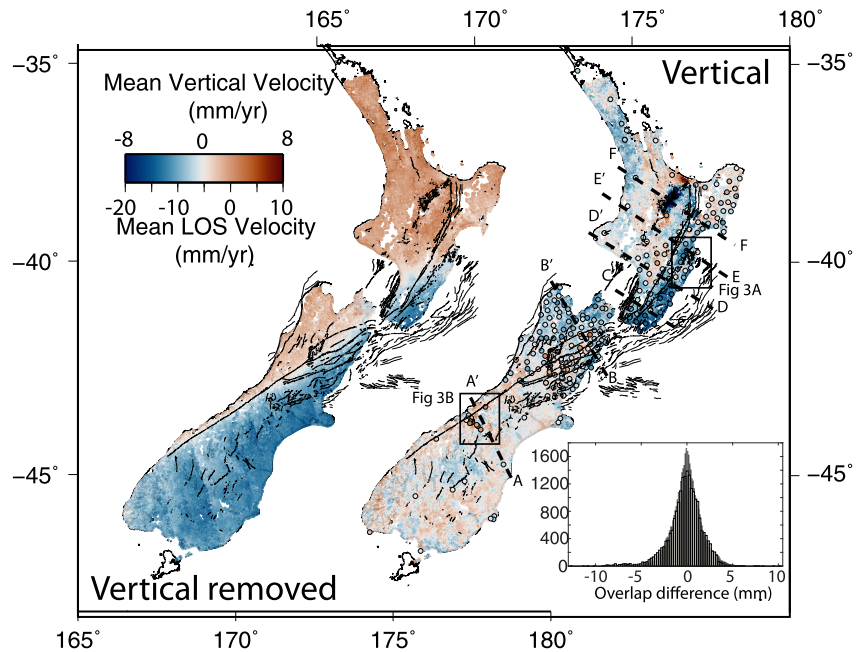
165° 170° 175° 180°

−35° −35°

Mean Vertical Velocity (mm/yr)

-8 0 8

-20 -10 0 10

Mean LOS Velocity (mm/yr)

Vertical

F

E′

D′

F

C′

E

B′

Fig 3A

D

−40° −40°

C

B

A′

Fig 3B

−45° −45°

A

1600
1200
800
400
0

-10 -5 0 5 10

Overlap difference (mm)

Vertical removed

165° 170° 175° 180°